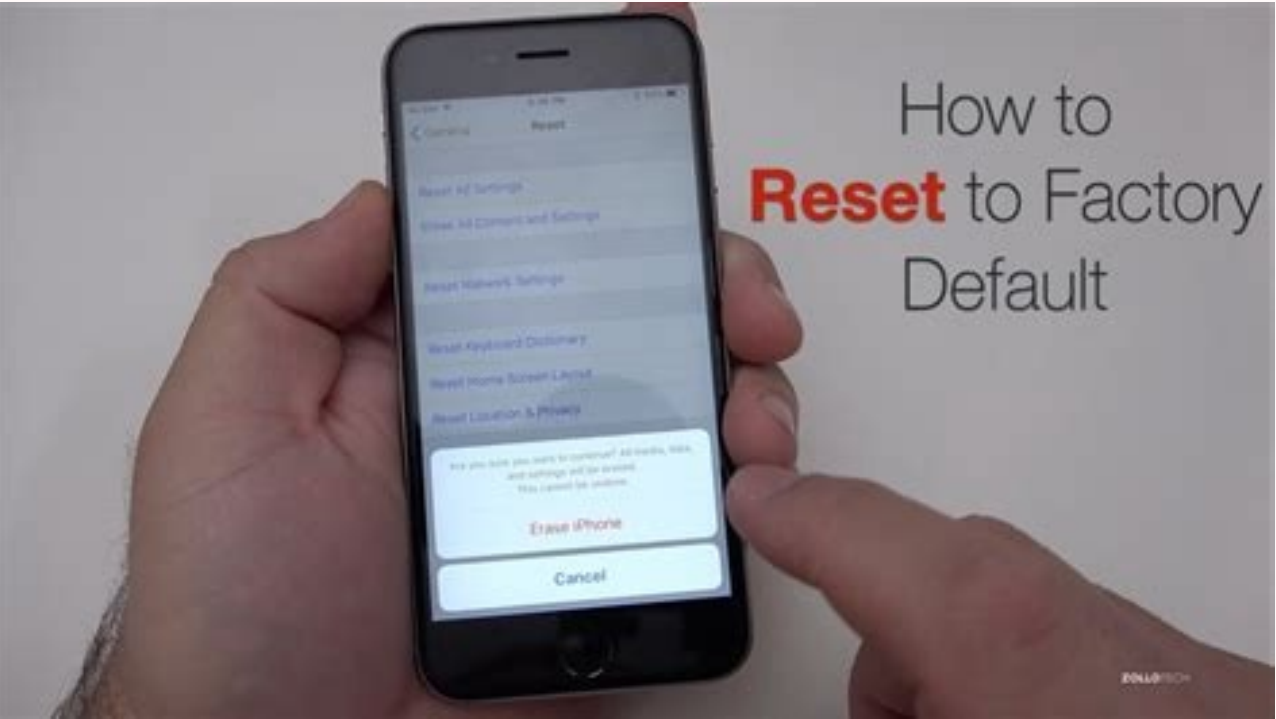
How to Reset to Factory Default

General

Reset

Reset All Settings

Erase All Content and Settings

Reset Network Settings

Reset Keyboard Dictionary

Reset Home Screen Layout

Reset Location & Privacy

Are you sure you want to continue? All media, data, and settings will be erased. This cannot be undone.

Erase iPhone

Cancel

ZOLLOTECH